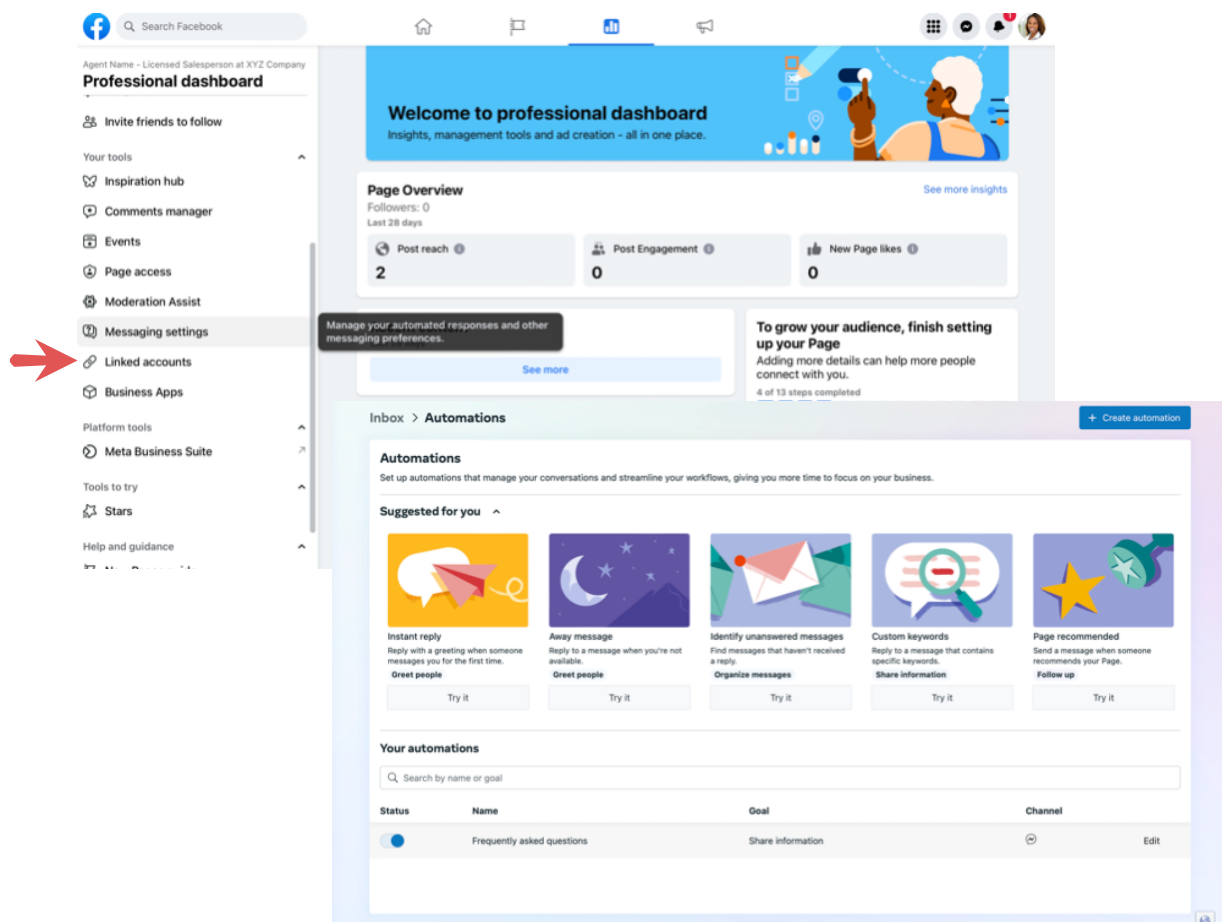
Search Facebook

Agent Name - Licensed Salesperson at XYZ Company
Professional dashboard

Invite friends to follow

Your tools
Inspiration hub
Comments manager
Events
Page access
Moderation Assist
Messaging settings
Linked accounts
Business Apps

Platform tools
Meta Business Suite

Tools to try
Stars

Help and guidance
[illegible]

Welcome to professional dashboard
Insights, management tools and ad creation - all in one place.

Page Overview
Followers: 0
Last 28 days
See more insights

| Post reach | Post Engagement | New Page likes |
|---|---|---|
| 2 | 0 | 0 |

Manage your automated responses and other messaging preferences.

See more

To grow your audience, finish setting up your Page
Adding more details can help more people connect with you.
4 of 13 steps completed

Inbox > Automations
+ Create automation

Automations
Set up automations that manage your conversations and streamline your workflows, giving you more time to focus on your business.

Suggested for you

Instant reply
Reply with a greeting when someone messages you for the first time.
Greet people
Try it

Away message
Reply to a message when you're not available.
Greet people
Try it

Identify unanswered messages
Find messages that haven't received a reply.
Organize messages
Try it

Custom keywords
Reply to a message that contains specific keywords.
Share information
Try it

Page recommended
Send a message when someone recommends your Page.
Follow up
Try it

Your automations
Search by name or goal

| Status | Name | Goal | Channel | |
|---|---|---|---|---|
| | Frequently asked questions | Share information | | Edit |